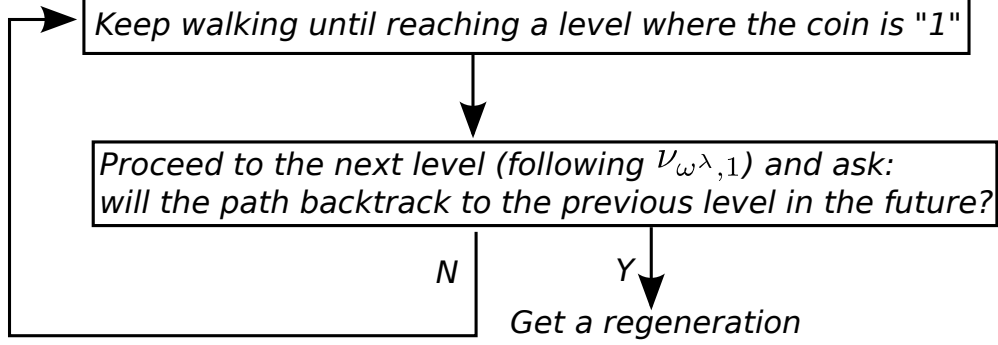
Keep walking until reaching a level where the coin is "1"

Proceed to the next level (following $\nu_{\omega^\lambda,1}$) and ask: will the path backtrack to the previous level in the future?

N

Y

Get a regeneration